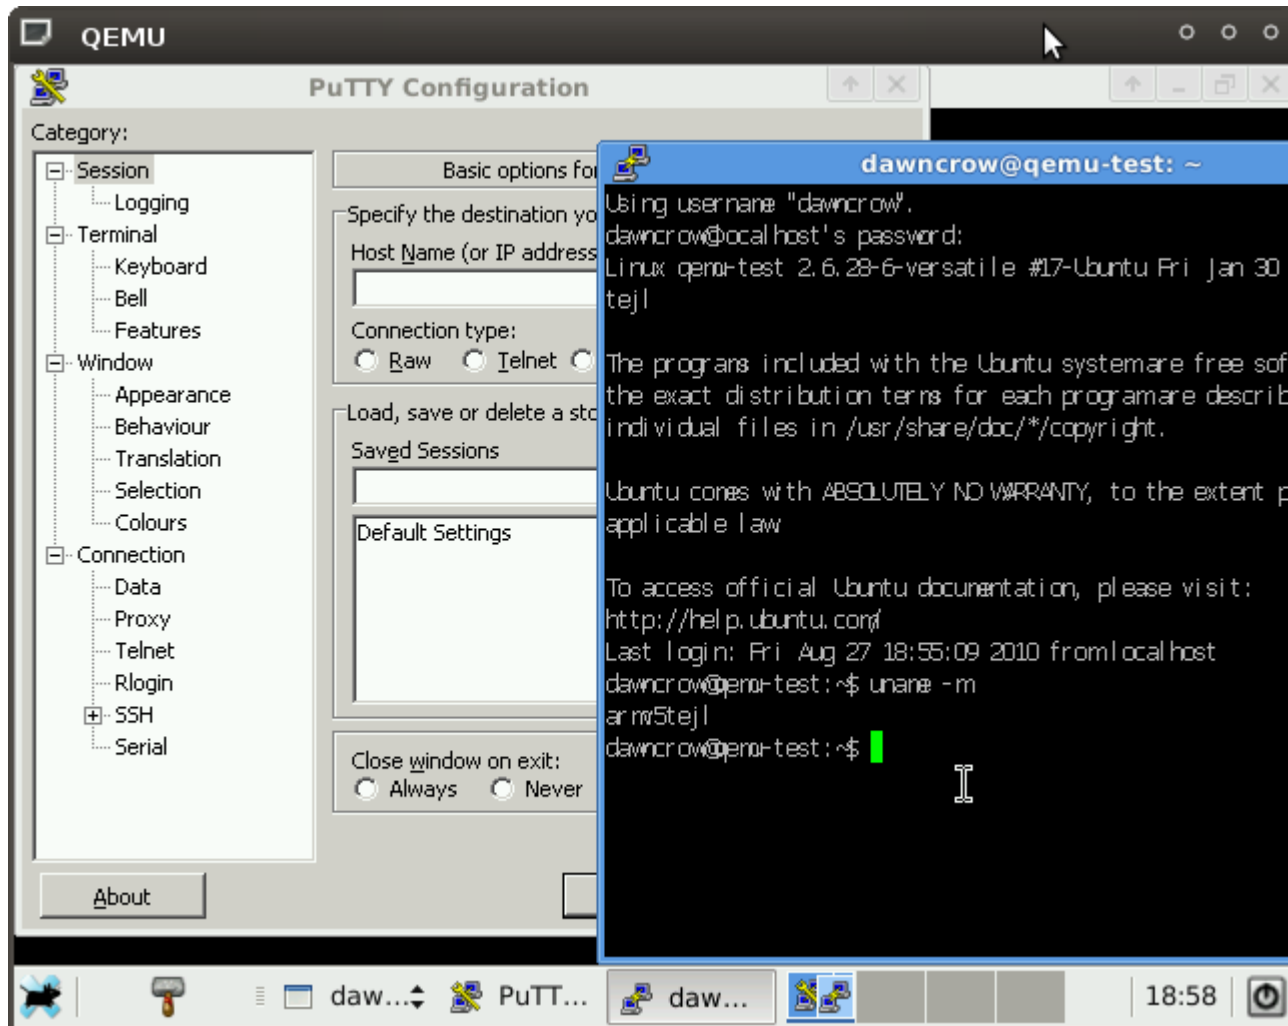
QEMU

PuTTY Configuration

Category:

Session
Logging
Terminal
Keyboard
Bell
Features
Window
Appearance
Behaviour
Translation
Selection
Colours
Connection
Data
Proxy
Telnet
Rlogin
SSH
Serial

Basic options fo

Specify the destination yo

Host Name (or IP address

Connection type:
Raw Telnet

Load, save or delete a sto

Saved Sessions

Default Settings

Close window on exit:
Always Never

About

dawncrow@qemu-test: ~

Using username "dawncrow".
dawncrow@localhost's password:
Linux qemu-test 2.6.28-6-versatile #17-Ubuntu Fri Jan 30
tejl

The programs included with the Ubuntu system are free sof
the exact distribution terms for each program are describ
individual files in /usr/share/doc/*/copyright.

Ubuntu comes with ABSOLUTELY NO WARRANTY, to the extent p
applicable law.

To access official Ubuntu documentation, please visit:
http://help.ubuntu.com/
Last login: Fri Aug 27 18:55:09 2010 from localhost
dawncrow@qemu-test:~$ uname -m
armv5tejl
dawncrow@qemu-test:~$

daw... PuTT... daw... 18:58